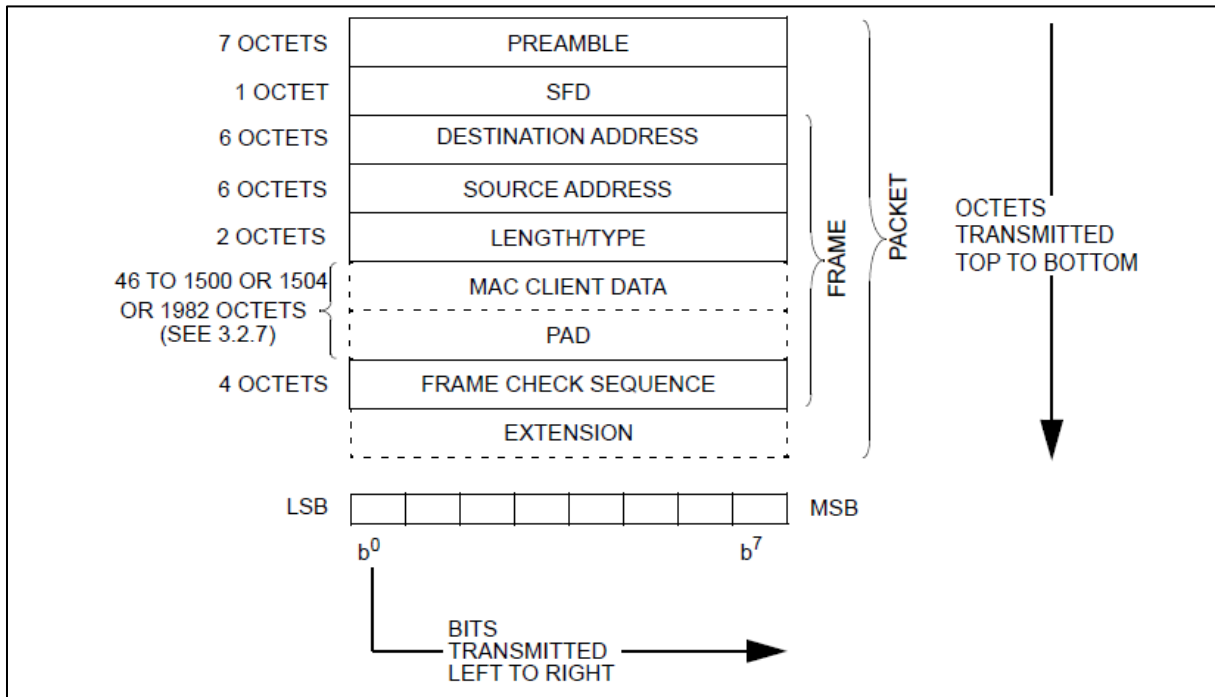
7 OCTETS PREAMBLE
1 OCTET SFD
6 OCTETS DESTINATION ADDRESS
6 OCTETS SOURCE ADDRESS
2 OCTETS LENGTH/TYPE
46 TO 1500 OR 1504 OR 1982 OCTETS (SEE 3.2.7) MAC CLIENT DATA
PAD
4 OCTETS FRAME CHECK SEQUENCE
EXTENSION

FRAME

PACKET

OCTETS TRANSMITTED TOP TO BOTTOM

LSB MSB

$b^0$ $b^7$

BITS TRANSMITTED LEFT TO RIGHT